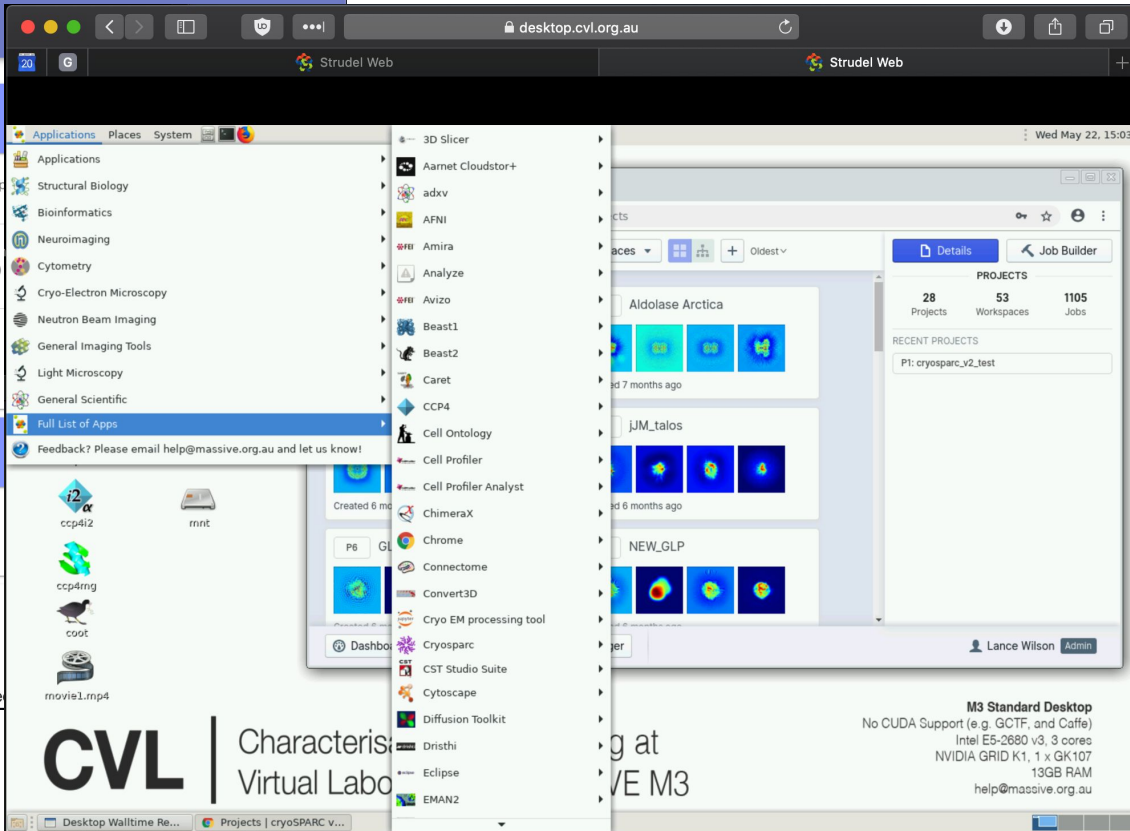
20 G desktop.cvl.org.au
Strudel Web Strudel Web

Applications Places System
Wed May 22, 15:03

Applications
Structural Biology
Bioinformatics
Neuroimaging
Cytometry
Cryo-Electron Microscopy
Neutron Beam Imaging
General Imaging Tools
Light Microscopy
General Scientific
Full List of Apps
Feedback? Please email help@massive.org.au and let us know!

3D Slicer
Aarnet Cloudstor+
adxv
AFNI
Amira
Analyze
Avizo
Beast1
Beast2
Caret
CCP4
Cell Ontology
Cell Profiler
Cell Profiler Analyst
ChimeraX
Chrome
Connectome
Convert3D
Cryo EM processing tool
Cryosparc
CST Studio Suite
Cytoscape
Diffusion Toolkit
Dristhi
Eclipse
EMAN2

cts
aces Oldest
Aldolase Arctica
ed 7 months ago
jJM_talos
Created 6 m ed 6 months ago
P6 GL NEW_GLP
Dashbo ger

Details Job Builder
PROJECTS
28 Projects
53 Workspaces
1105 Jobs
RECENT PROJECTS
P1: cryosparc_v2_test
Lance Wilson Admin

ccp4i2 mnt
ccp4mg
coot
movie1.mp4

CVL Characteris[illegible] g at
Virtual Labo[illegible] VE M3

M3 Standard Desktop
No CUDA Support (e.g. GCTF, and Caffe)
Intel E5-2680 v3, 3 cores
NVIDIA GRID K1, 1 x GK107
13GB RAM
help@massive.org.au

Desktop Walltime Re... Projects | cryoSPARC v...